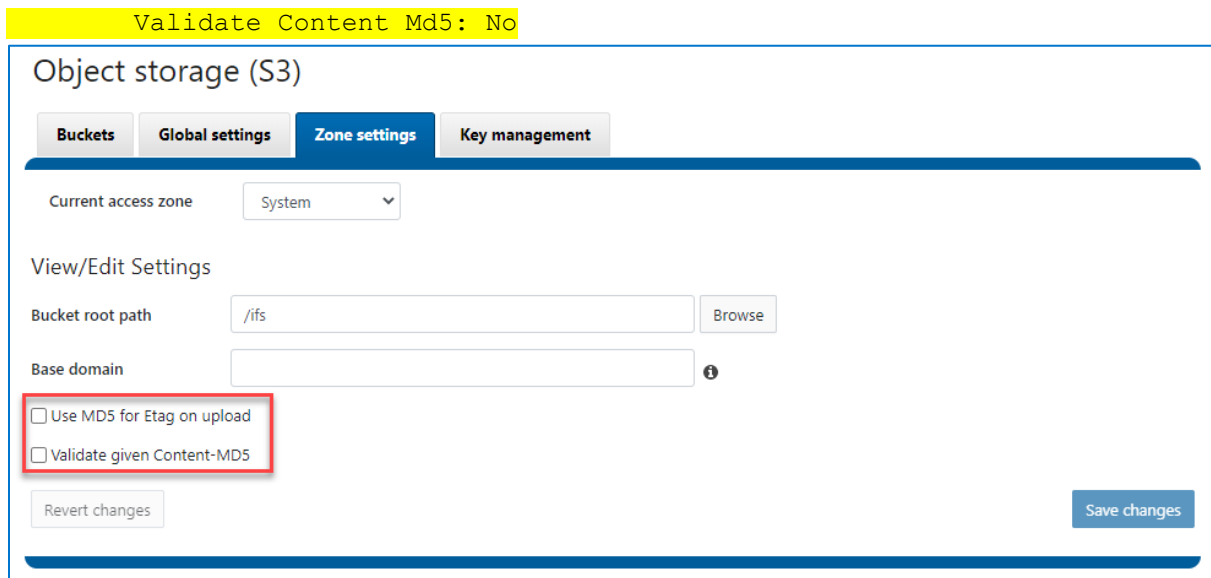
Validate Content Md5: No

Object storage (S3)

Buckets | Global settings | Zone settings | Key management

Current access zone System

View/Edit Settings

Bucket root path /ifs Browse

Base domain

Use MD5 for Etag on upload

Validate given Content-MD5

Revert changes

Save changes